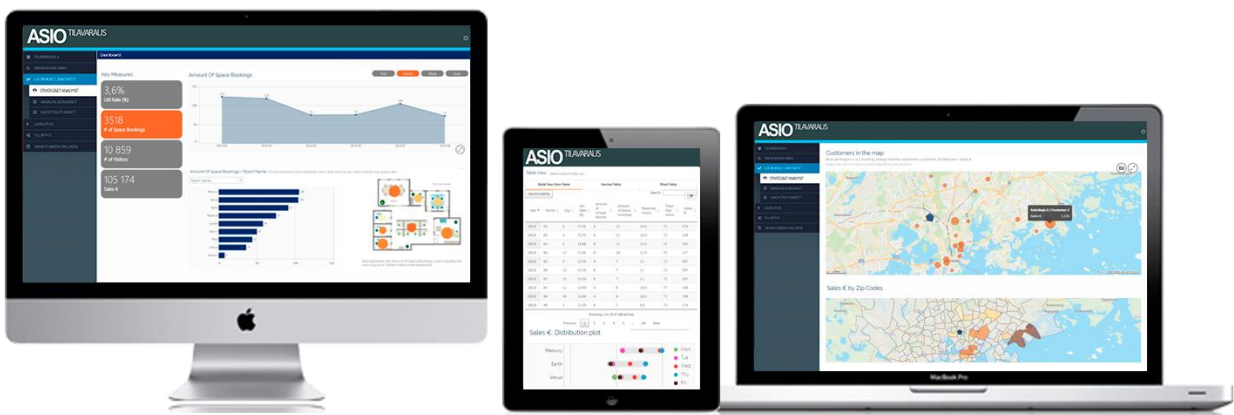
ASIO TILAVARAUS

Dashboard

Key Measures

3,6%
Util Rate (%)

3518
# of Space Bookings

10 859
# of Visitors

105 174
Sales €

Amount Of Space Bookings

Amount Of Space Bookings / Room Name

ASIO TILAVARAUS

Table View

Build Your Own Table

Sales €. Distribution plot

Mercury

Earth

Venus

ASIO TILAVARAUS

Customers in the map

Sales € by Zip Codes

MacBook Pro